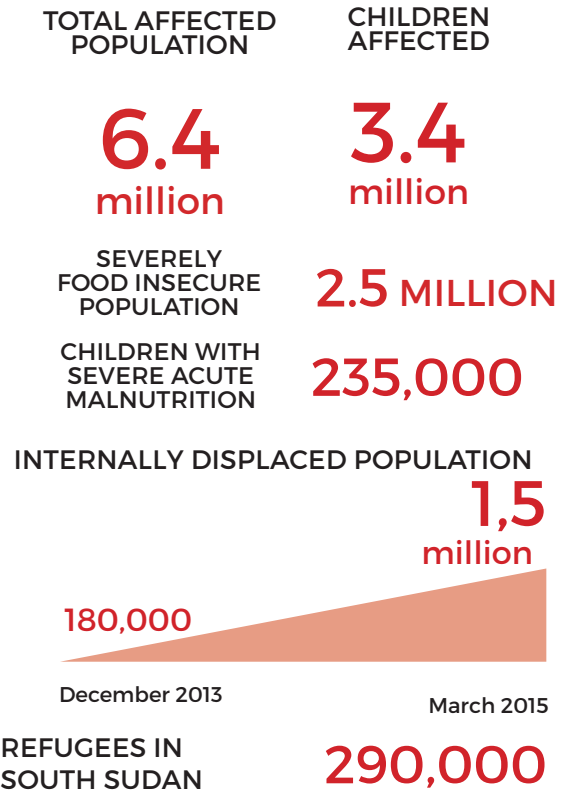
TOTAL AFFECTED POPULATION

6.4 million

CHILDREN AFFECTED

3.4 million

SEVERELY FOOD INSECURE POPULATION

2.5 MILLION

CHILDREN WITH SEVERE ACUTE MALNUTRITION

235,000

INTERNALLY DISPLACED POPULATION

1,5 million

180,000

December 2013

March 2015

REFUGEES IN SOUTH SUDAN

290,000